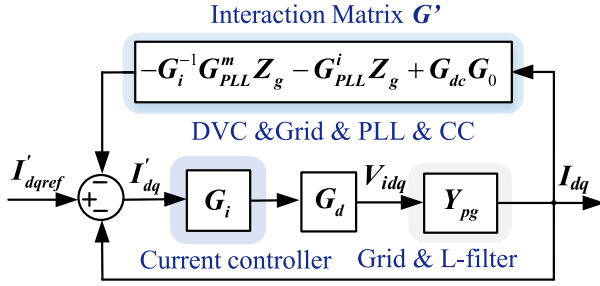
Interaction Matrix $\boldsymbol{G'}$

$-\boldsymbol{G}_i^{-1}\boldsymbol{G}_{PLL}^m\boldsymbol{Z}_g - \boldsymbol{G}_{PLL}^i\boldsymbol{Z}_g + \boldsymbol{G}_{dc}\boldsymbol{G}_0$

DVC &Grid & PLL & CC

$\boldsymbol{I}_{dqref}^{'}$

$+$

$-$

$\boldsymbol{I}_{dq}^{'}$

$\boldsymbol{G}_i$

$\boldsymbol{G}_d$

$\boldsymbol{V}_{idq}$

$\boldsymbol{Y}_{pg}$

$\boldsymbol{I}_{dq}$

Current controller

Grid & L-filter